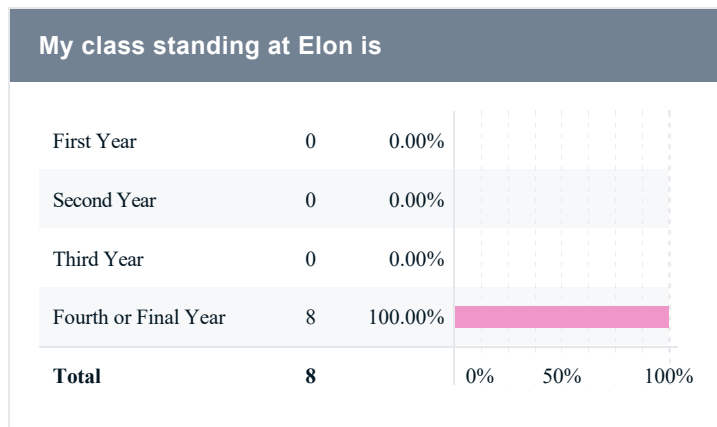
My class standing at Elon is

| | | | |
|---|---|---|---|
| First Year | 0 | 0.00% | |
| Second Year | 0 | 0.00% | |
| Third Year | 0 | 0.00% | |
| Fourth or Final Year | 8 | 100.00% | |
| **Total** | **8** | | 0% 50% 100% |